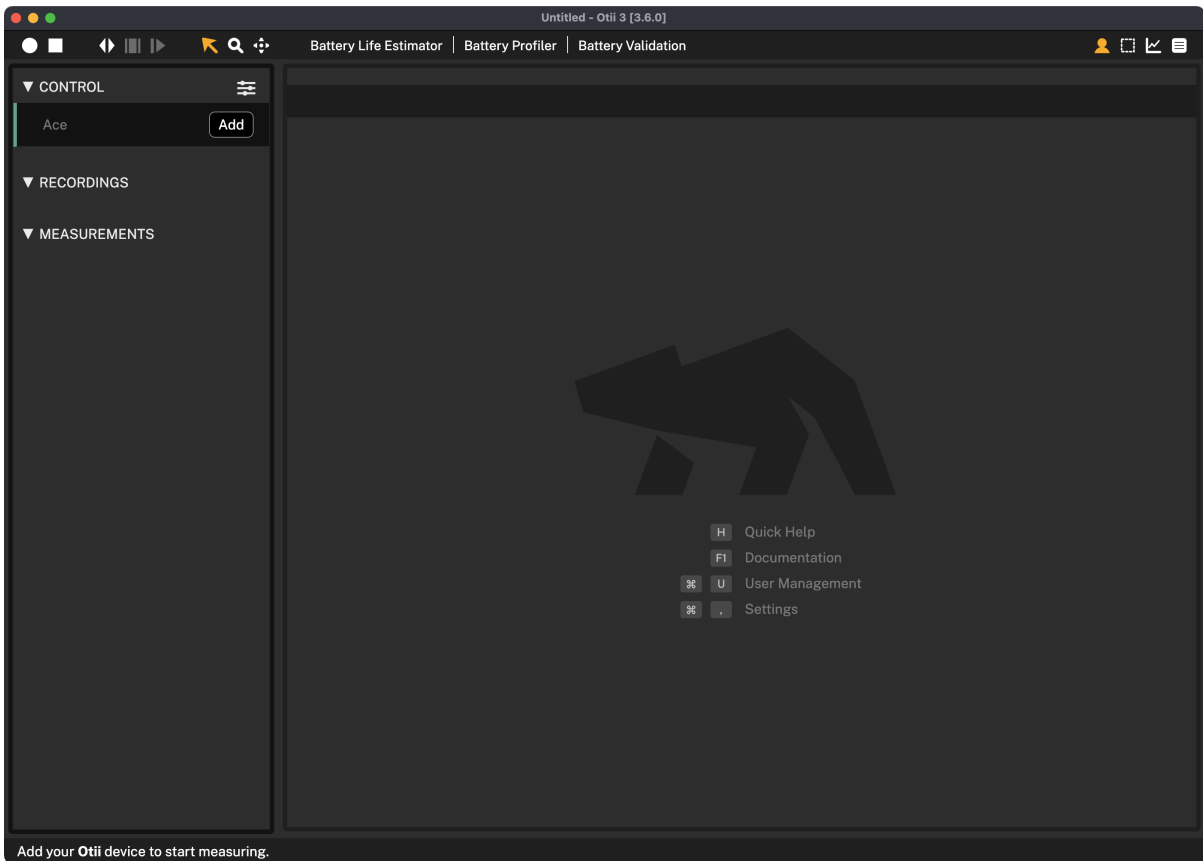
Untitled - Otii 3 [3.6.0]

Battery Life Estimator | Battery Profiler | Battery Validation

▼ CONTROL

Ace Add

▼ RECORDINGS

▼ MEASUREMENTS

H Quick Help
F1 Documentation
⌘ U User Management
⌘ , Settings

Add your **Otii** device to start measuring.